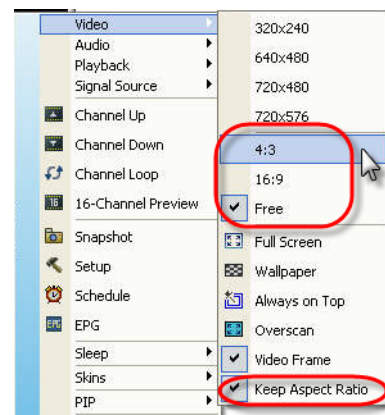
Video
Audio
Playback
Signal Source
Channel Up
Channel Down
Channel Loop
16-Channel Preview
Snapshot
Setup
Schedule
EPG
Sleep
Skins
PIP

320x240
640x480
720x480
720x576
4:3
16:9
Free
Full Screen
Wallpaper
Always on Top
Overscan
Video Frame
Keep Aspect Ratio